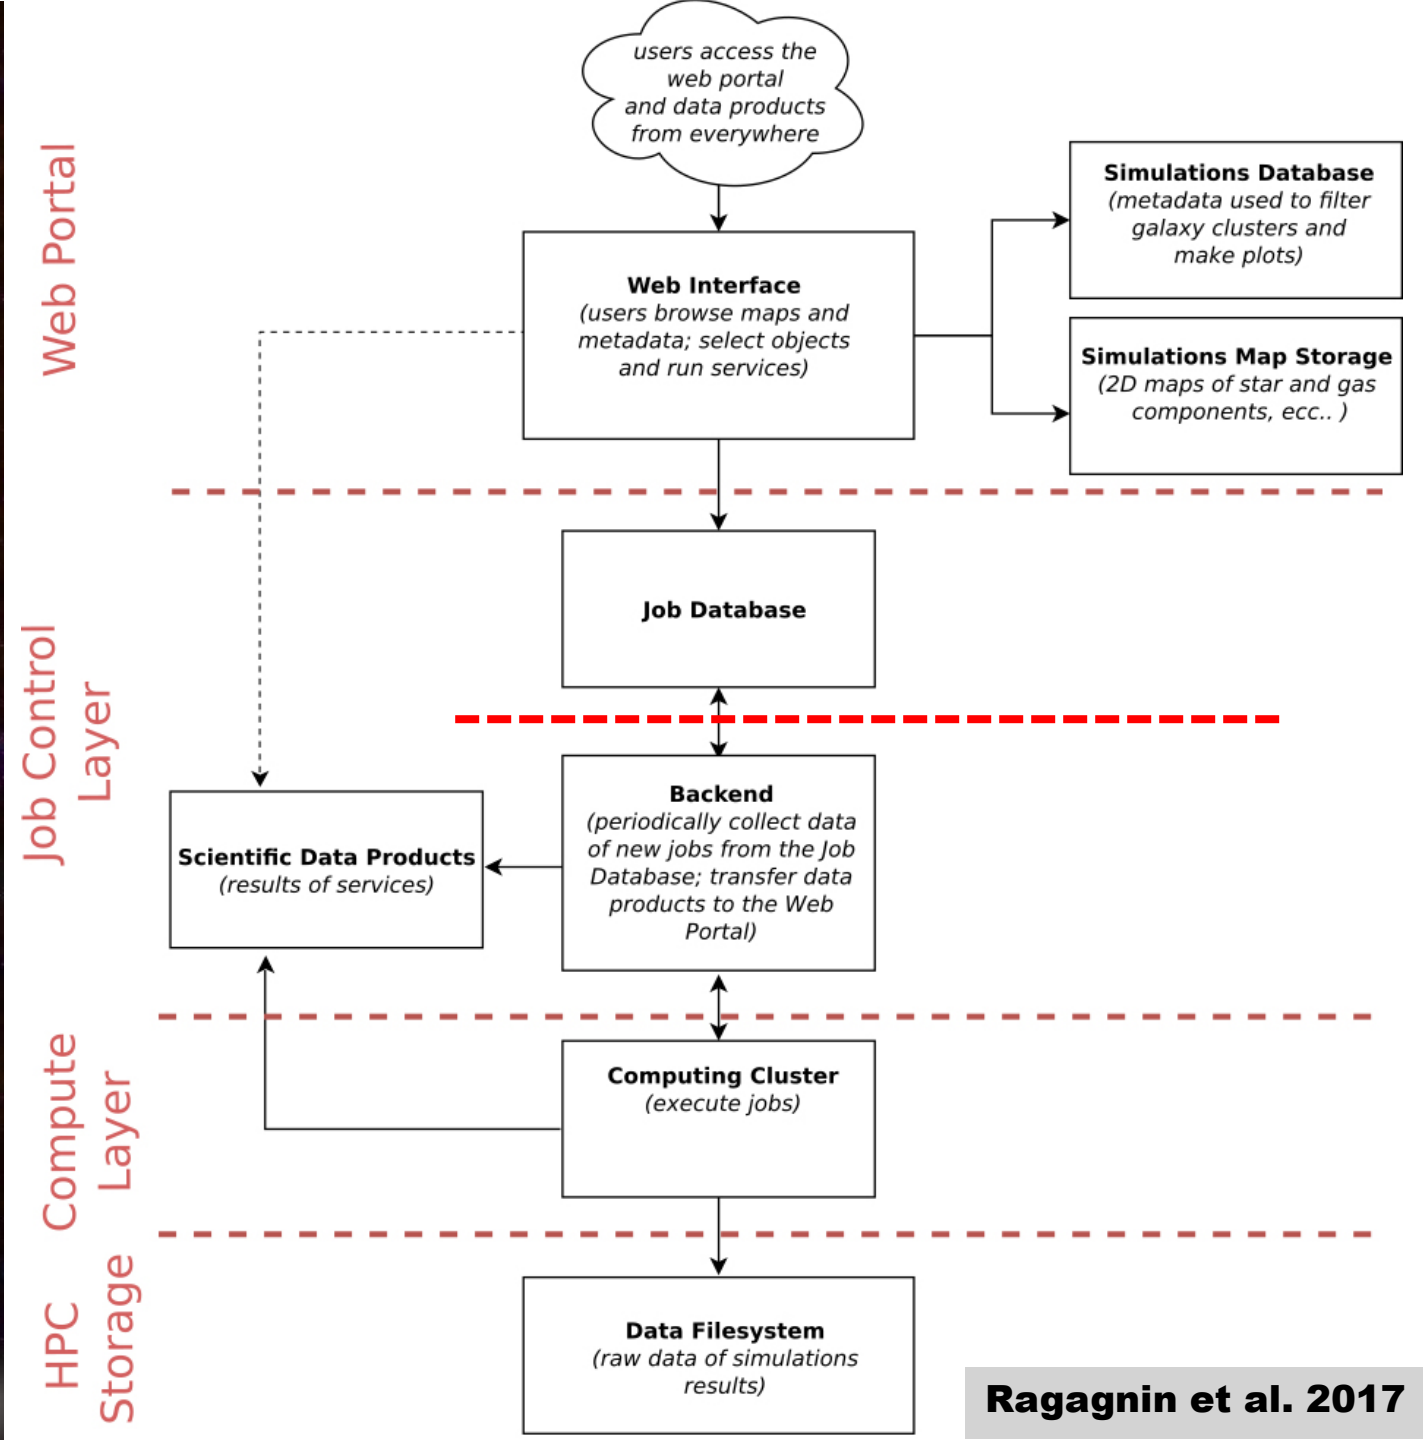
Web Portal

users access the web portal and data products from everywhere

Web Interface
(users browse maps and metadata; select objects and run services)

Simulations Database
(metadata used to filter galaxy clusters and make plots)

Simulations Map Storage
(2D maps of star and gas components, ecc.. )

Job Control Layer

Job Database

Backend
(periodically collect data of new jobs from the Job Database; transfer data products to the Web Portal)

Scientific Data Products
(results of services)

Compute Layer

Computing Cluster
(execute jobs)

HPC Storage

Data Filesystem
(raw data of simulations results)

Ragagnin et al. 2017